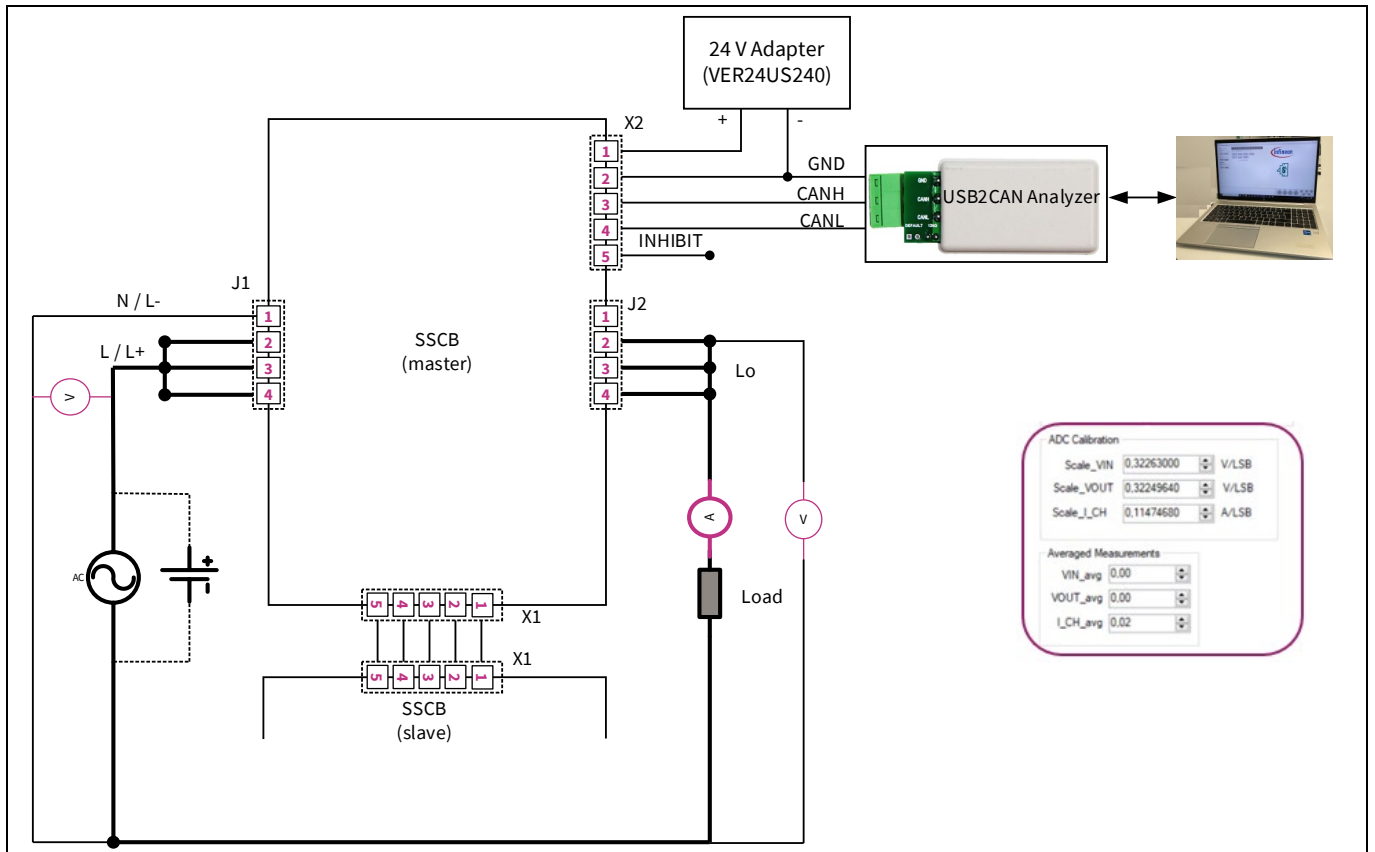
24 V Adapter
(VER24US240)

+ -

X2
1
2
3
4
5

GND
CANH
CANL
INHIBIT

GND
CANH
CANL
DEFAULT 120Ω

USB2CAN Analyzer

J1
N / L-
L / L+
1
2
3
4

SSCB
(master)

J2
1
2
3
4

Lo

A
V
AC

Load

5 4 3 2 1
X1

5 4 3 2 1
X1

SSCB
(slave)

ADC Calibration
Scale_VIN 0,32263000 V/LSB
Scale_VOUT 0,32249640 V/LSB
Scale_I_CH 0,11474680 A/LSB

Averaged Measurements
VIN_avg 0,00
VOUT_avg 0,00
I_CH_avg 0,02